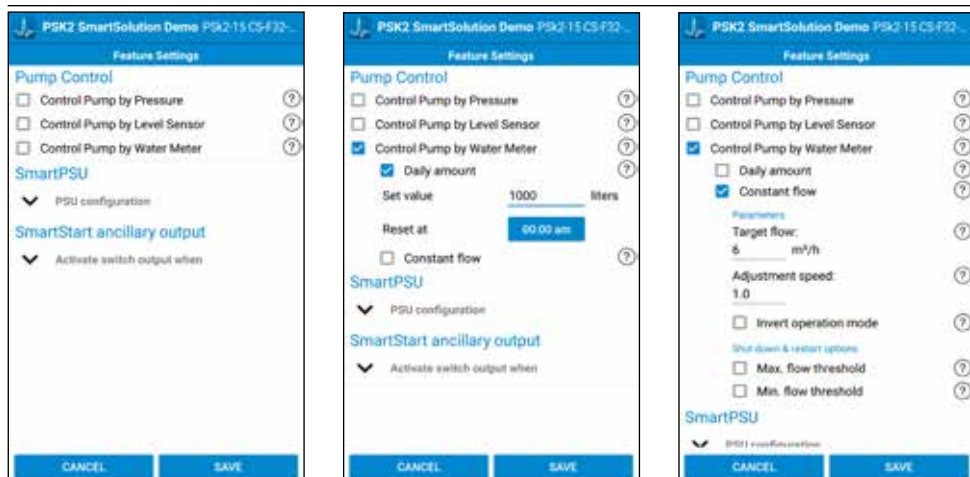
PSK2 SmartSolution Demo PSK2-15 CS-F32-...

Feature Settings

Pump Control

Control Pump by Pressure

Control Pump by Level Sensor

Control Pump by Water Meter

SmartPSU

PSU configuration

SmartStart ancillary output

Activate switch output when

CANCEL

SAVE

PSK2 SmartSolution Demo PSK2-15 CS-F32-...

Feature Settings

Pump Control

Control Pump by Pressure

Control Pump by Level Sensor

Control Pump by Water Meter

Daily amount

Set value 1000 liters

Reset at 00:00 am

Constant flow

SmartPSU

PSU configuration

SmartStart ancillary output

Activate switch output when

CANCEL

SAVE

PSK2 SmartSolution Demo PSK2-15 CS-F32-...

Feature Settings

Pump Control

Control Pump by Pressure

Control Pump by Level Sensor

Control Pump by Water Meter

Daily amount

Constant flow

Parameters

Target flow:

6 $m^3/h$

Adjustment speed:

1.0

Invert operation mode

Shut down & restart options

Max. flow threshold

Min. flow threshold

SmartPSU

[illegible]

CANCEL

SAVE